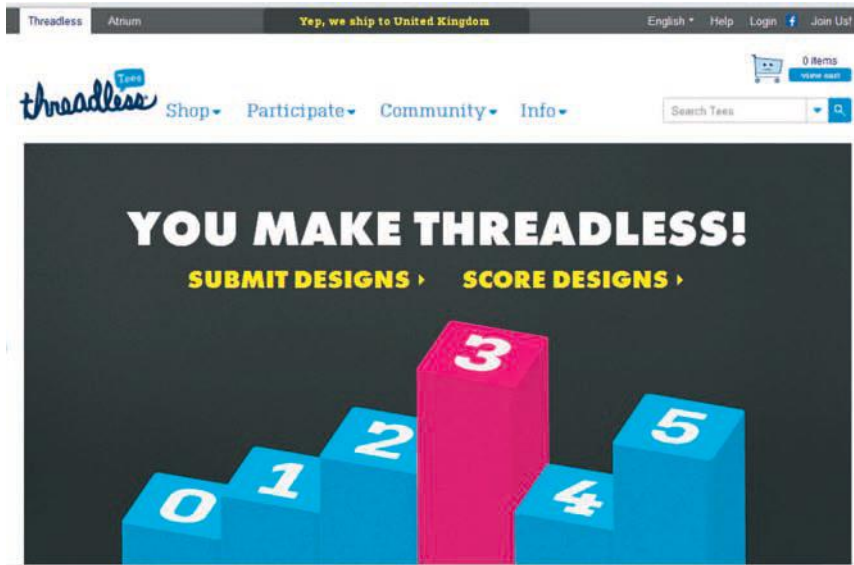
Threadless Atrium

Yep, we ship to United Kingdom

English Help Login Join Us!

0 items
view cart

threadless Tees

Shop Participate Community Info

Search Tees

YOU MAKE THREADLESS!

SUBMIT DESIGNS › SCORE DESIGNS ›

0 1 2 3 4 5